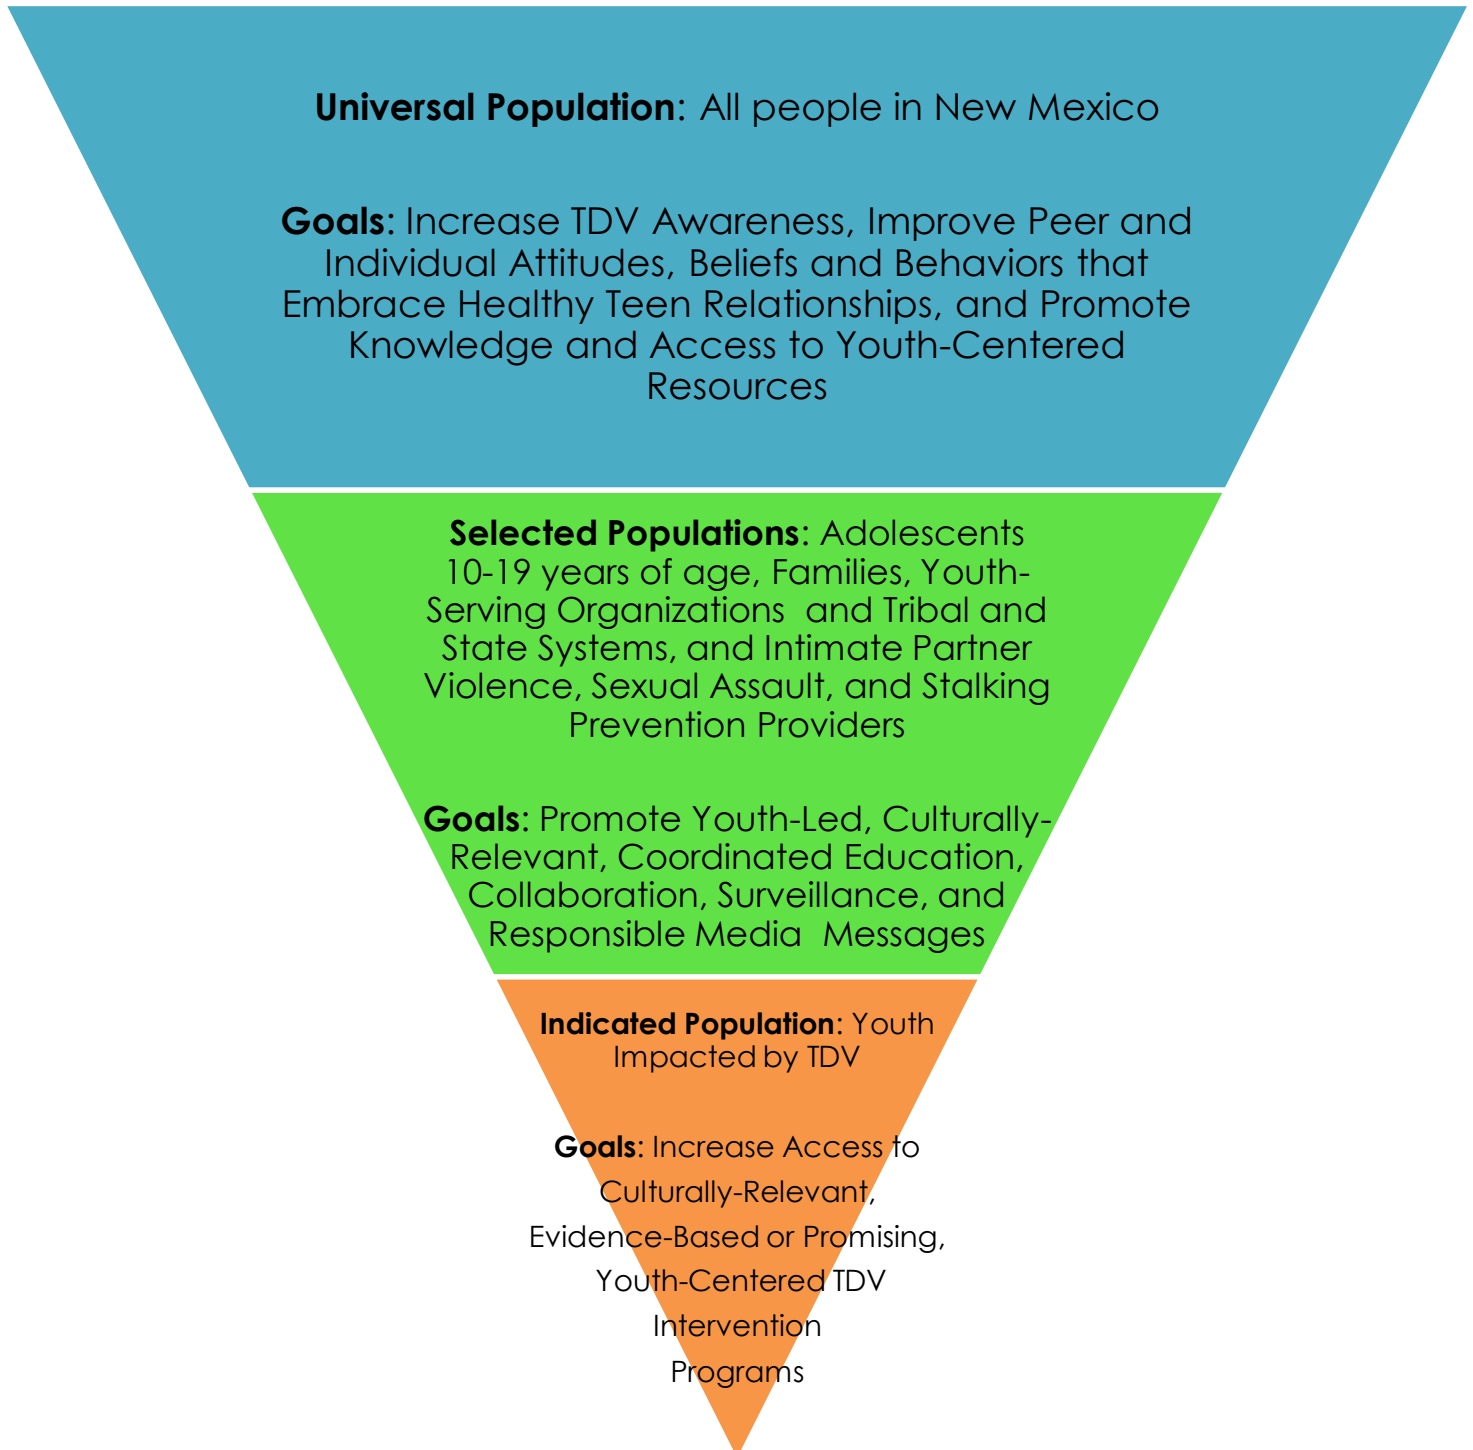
**Universal Population**: All people in New Mexico

**Goals:** Increase TDV Awareness, Improve Peer and Individual Attitudes, Beliefs and Behaviors that Embrace Healthy Teen Relationships, and Promote Knowledge and Access to Youth-Centered Resources

**Selected Populations**: Adolescents 10-19 years of age, Families, Youth-Serving Organizations and Tribal and State Systems, and Intimate Partner Violence, Sexual Assault, and Stalking Prevention Providers

**Goals**: Promote Youth-Led, Culturally-Relevant, Coordinated Education, Collaboration, Surveillance, and Responsible Media Messages

**Indicated Population**: Youth Impacted by TDV

**Goals**: Increase Access to Culturally-Relevant, Evidence-Based or Promising, Youth-Centered TDV Intervention Programs